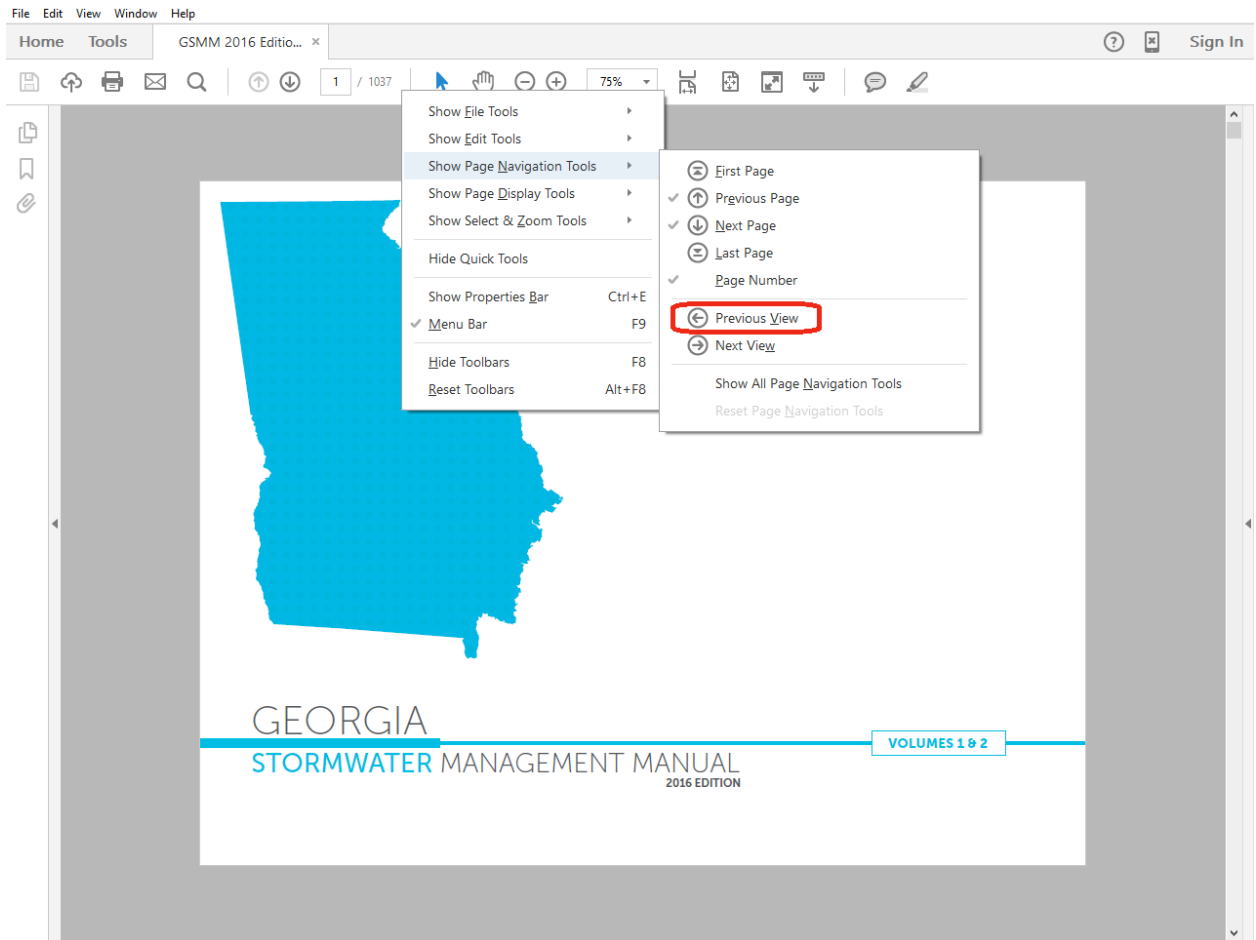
File Edit View Window Help

Home Tools GSMM 2016 Editio... × Sign In

1 / 1037 75%

Show File Tools
Show Edit Tools
Show Page Navigation Tools
Show Page Display Tools
Show Select & Zoom Tools
Hide Quick Tools
Show Properties Bar Ctrl+E
Menu Bar F9
Hide Toolbars F8
Reset Toolbars Alt+F8

First Page
Previous Page
Next Page
Last Page
Page Number
Previous View
Next View
Show All Page Navigation Tools
Reset Page Navigation Tools

GEORGIA
STORMWATER MANAGEMENT MANUAL
2016 EDITION
VOLUMES 1 & 2